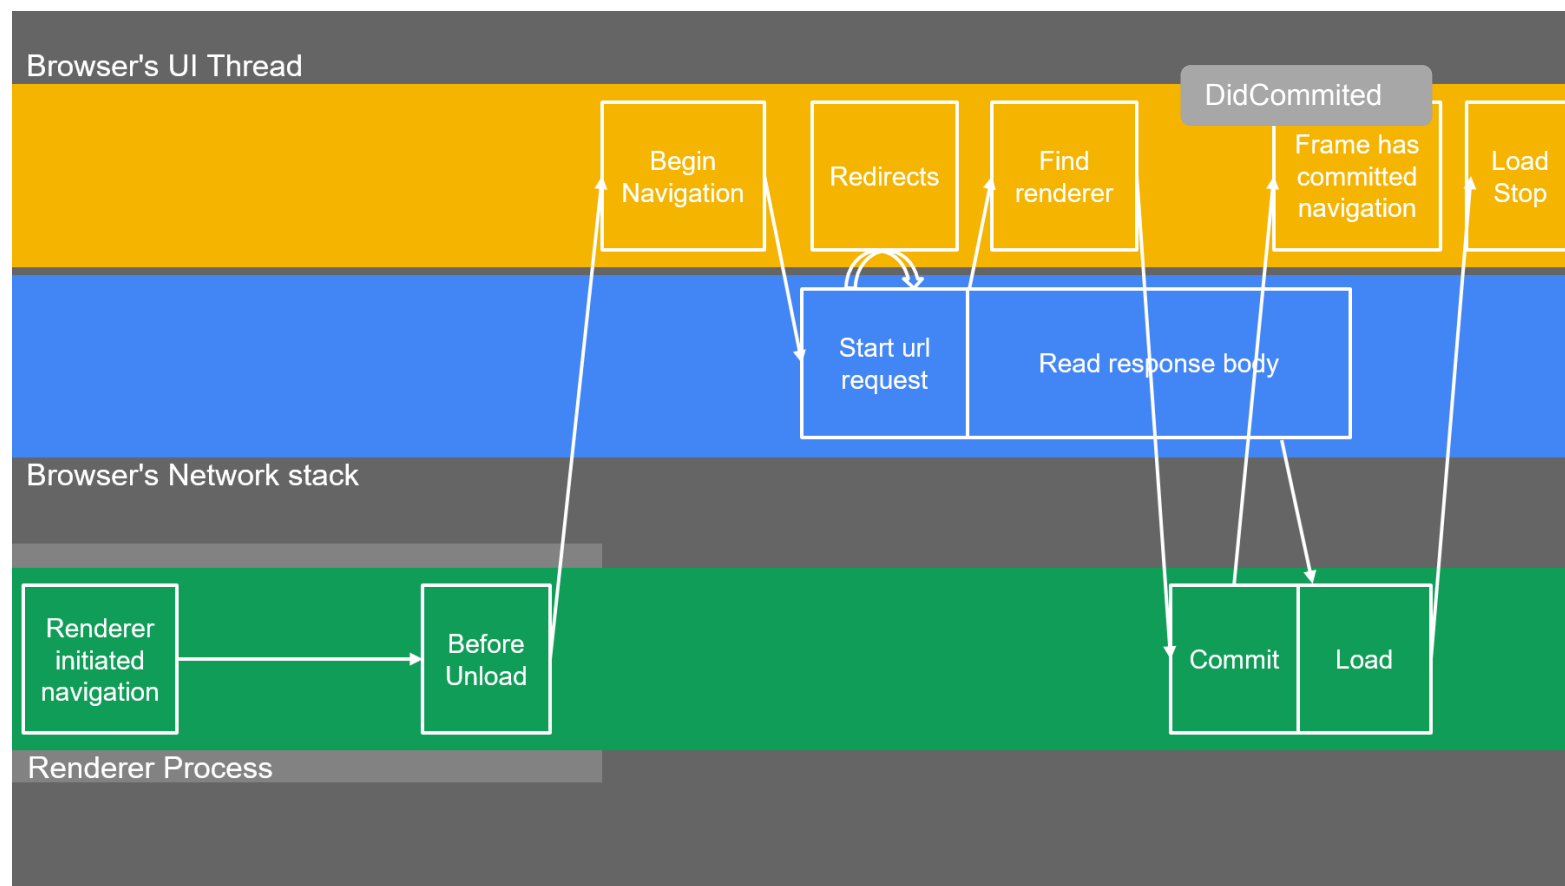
Browser's UI Thread

DidCommited

Begin Navigation

Redirects

Find renderer

Frame has committed navigation

Load Stop

Start url request

Read response body

Browser's Network stack

Renderer initiated navigation

Before Unload

Commit

Load

Renderer Process